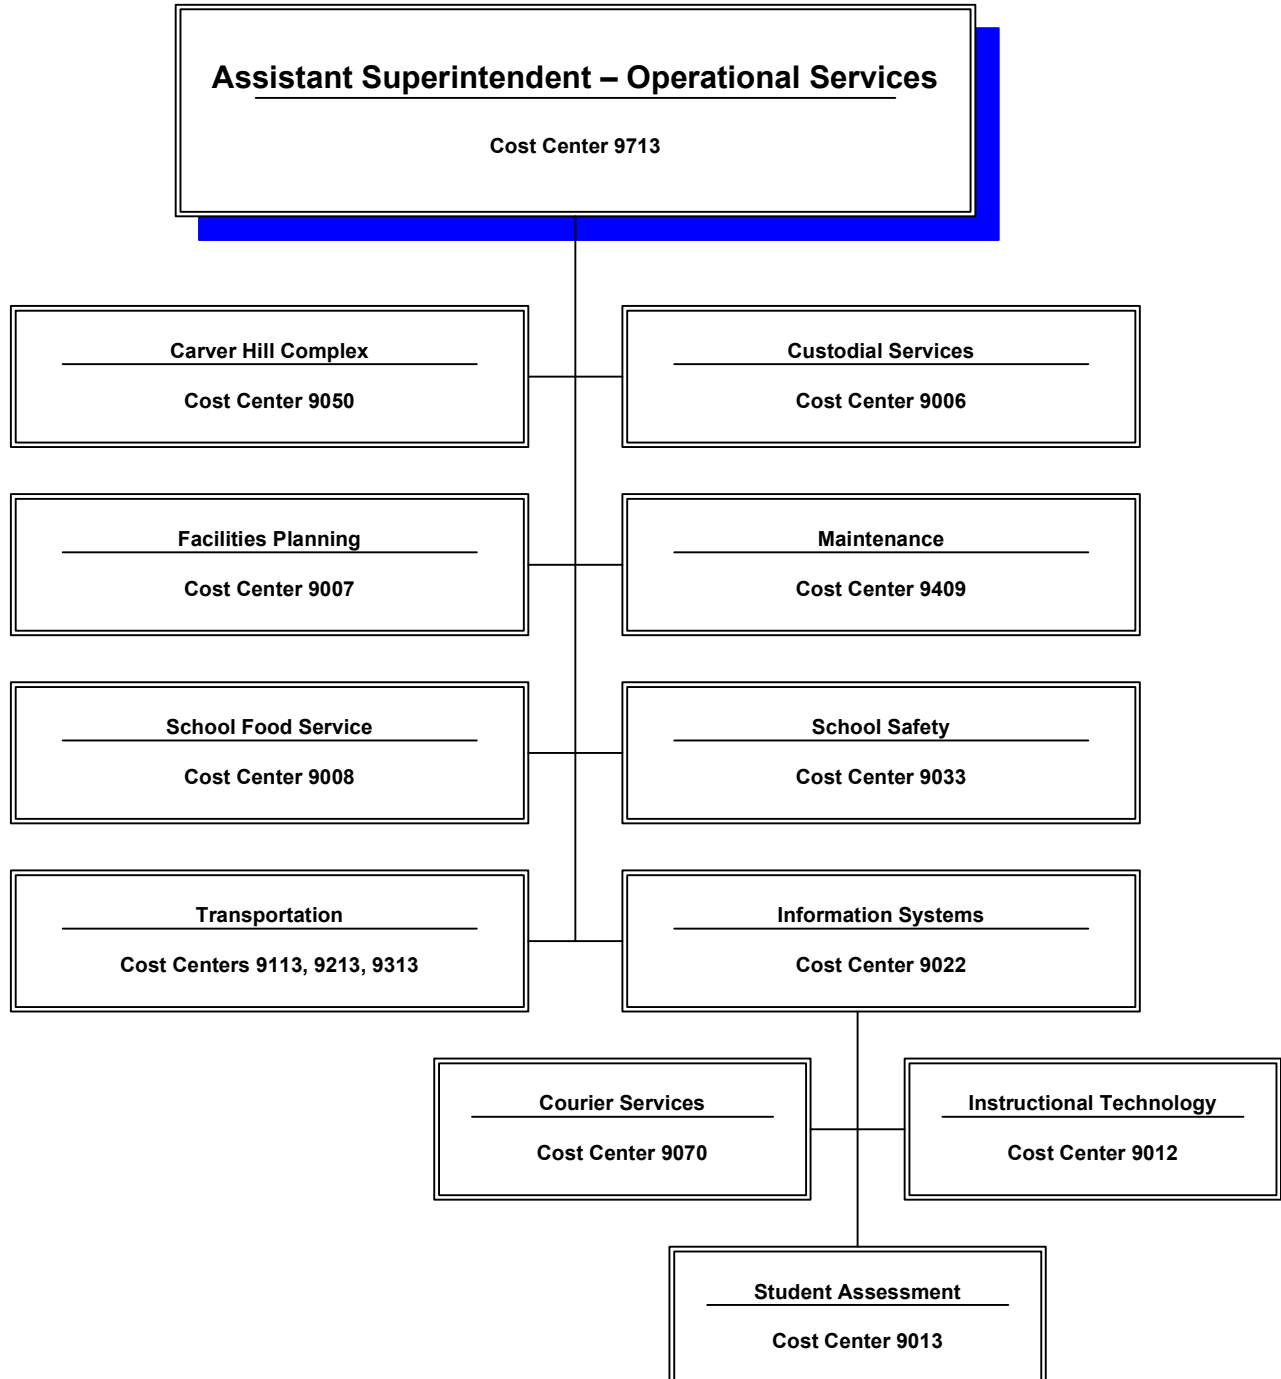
Assistant Superintendent – Operational Services

Cost Center 9713

Carver Hill Complex

Cost Center 9050

Custodial Services

Cost Center 9006

Facilities Planning

Cost Center 9007

Maintenance

Cost Center 9409

School Food Service

Cost Center 9008

School Safety

Cost Center 9033

Transportation

Cost Centers 9113, 9213, 9313

Information Systems

Cost Center 9022

Courier Services

Cost Center 9070

Instructional Technology

Cost Center 9012

Student Assessment

Cost Center 9013